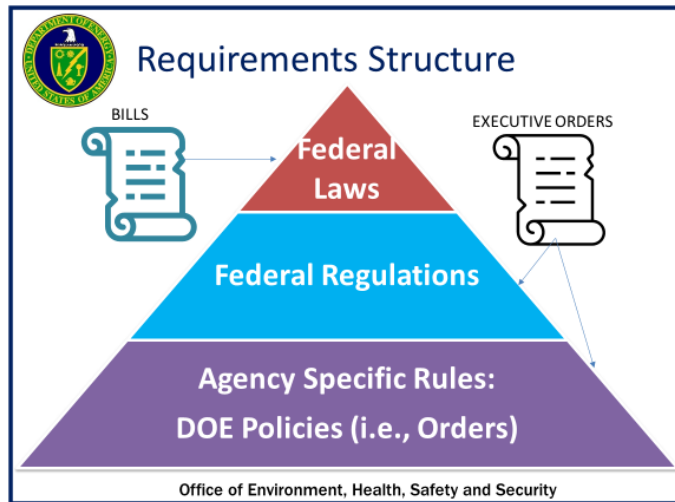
DEPARTMENT OF ENERGY
UNITED STATES OF AMERICA

Requirements Structure

BILLS

EXECUTIVE ORDERS

Federal Laws

Federal Regulations

Agency Specific Rules:
DOE Policies (i.e., Orders)

Office of Environment, Health, Safety and Security